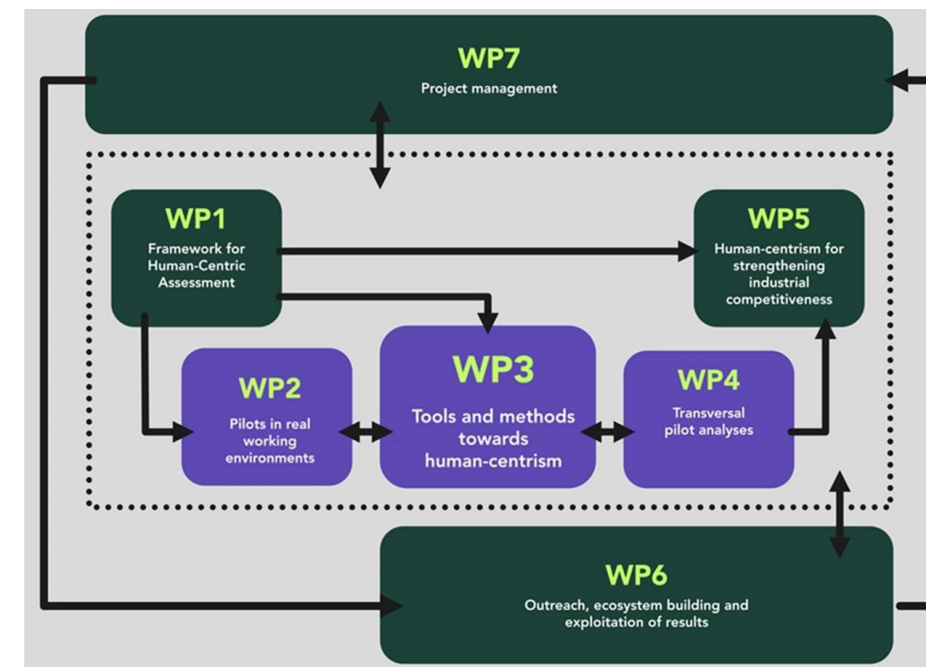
WP7
Project management

WP1
Framework for Human-Centric Assessment

WP5
Human-centrism for strengthening industrial competitiveness

WP2
Pilots in real working environments

WP3
Tools and methods towards human-centrism

WP4
Transversal pilot analyses

WP6
Outreach, ecosystem building and exploitation of results